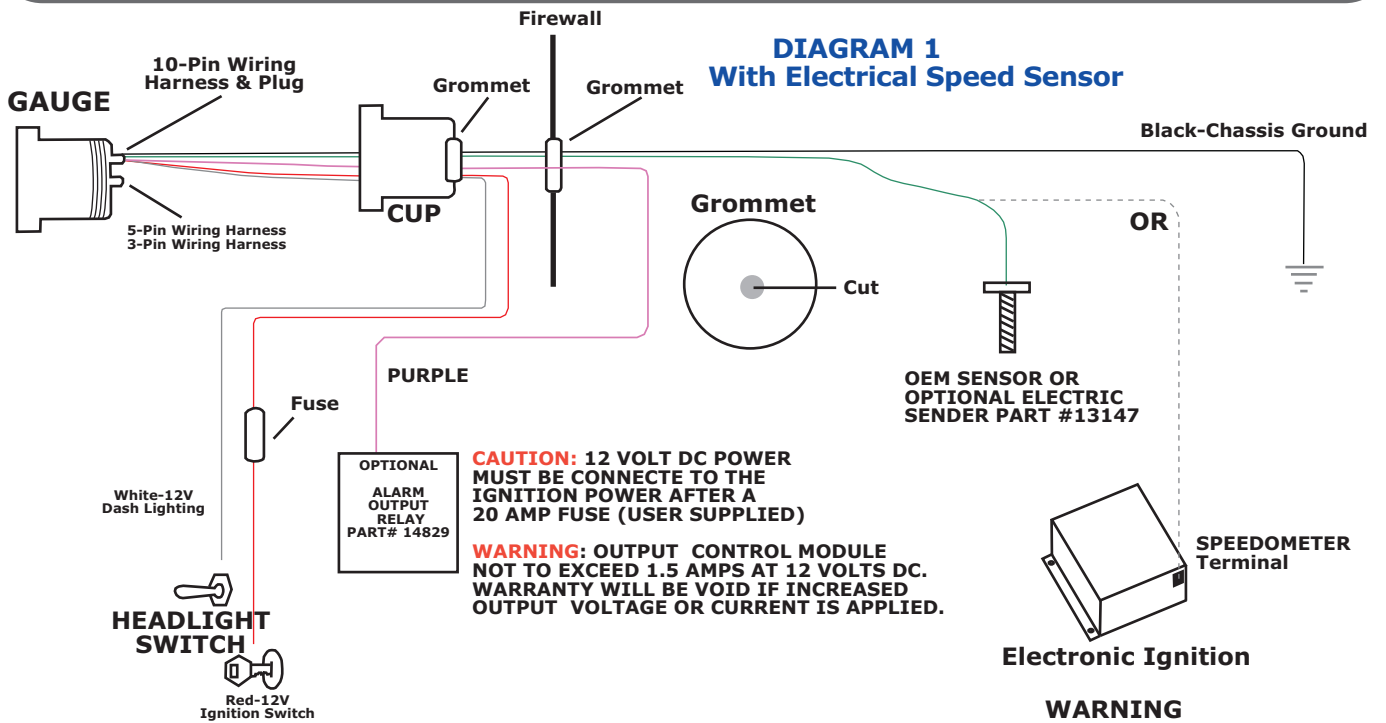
Firewall

DIAGRAM 1
With Electrical Speed Sensor

10-Pin Wiring Harness & Plug

GAUGE

Grommet

Grommet

Black-Chassis Ground

5-Pin Wiring Harness
3-Pin Wiring Harness

CUP

Grommet

OR

Cut

PURPLE

OEM SENSOR OR OPTIONAL ELECTRIC SENDER PART #13147

Fuse

OPTIONAL

ALARM OUTPUT RELAY PART# 14829

CAUTION: 12 VOLT DC POWER MUST BE CONNECTE TO THE IGNITION POWER AFTER A 20 AMP FUSE (USER SUPPLIED)

WARNING: OUTPUT CONTROL MODULE NOT TO EXCEED 1.5 AMPS AT 12 VOLTS DC. WARRANTY WILL BE VOID IF INCREASED OUTPUT VOLTAGE OR CURRENT IS APPLIED.

White-12V Dash Lighting

SPEEDOMETER Terminal

HEADLIGHT SWITCH

Electronic Ignition

Red-12V Ignition Switch

WARNING